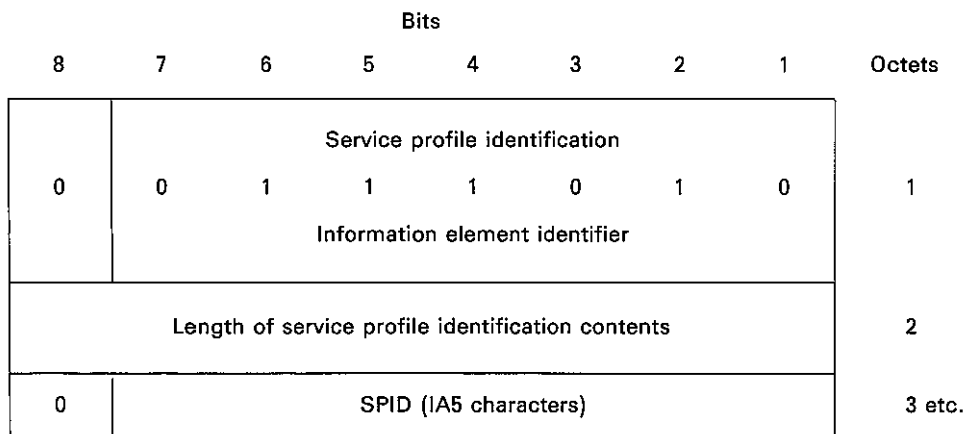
Bits

| 8 | 7 | 6 | 5 | 4 | 3 | 2 | 1 | Octets |
|---|---|---|---|---|---|---|---|---|
| 0 | Service profile identification<br>0 | 1 | 1 | 1 | 0 | 1 | 0<br>Information element identifier | 1 |
| Length of service profile identification contents | | | | | | | | 2 |
| 0 | SPID (IA5 characters) | | | | | | | 3 etc. |